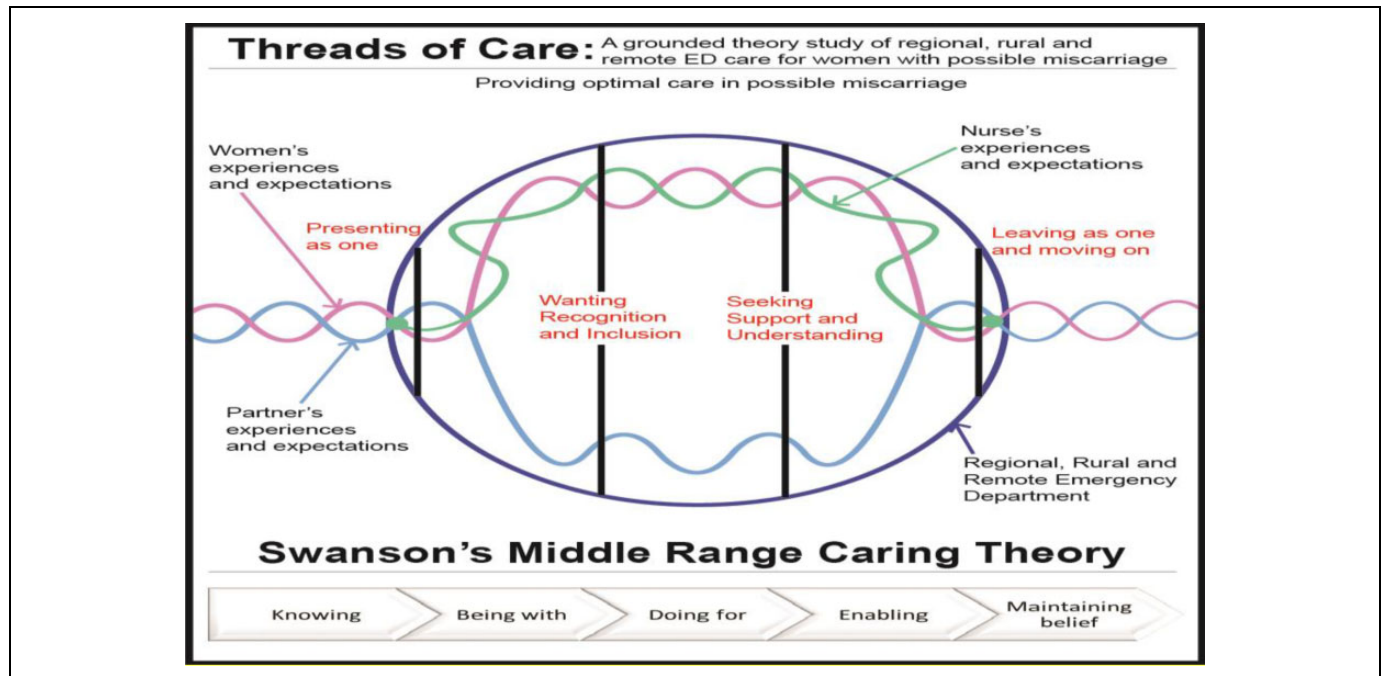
Threads of Care: A grounded theory study of regional, rural and remote ED care for women with possible miscarriage

Providing optimal care in possible miscarriage

Women's experiences and expectations

Nurse's experiences and expectations

Presenting as one

Leaving as one and moving on

Wanting Recognition and Inclusion

Seeking Support and Understanding

Partner's experiences and expectations

Regional, Rural and Remote Emergency Department

Swanson's Middle Range Caring Theory

Knowing

Being with

Doing for

Enabling

Maintaining belief